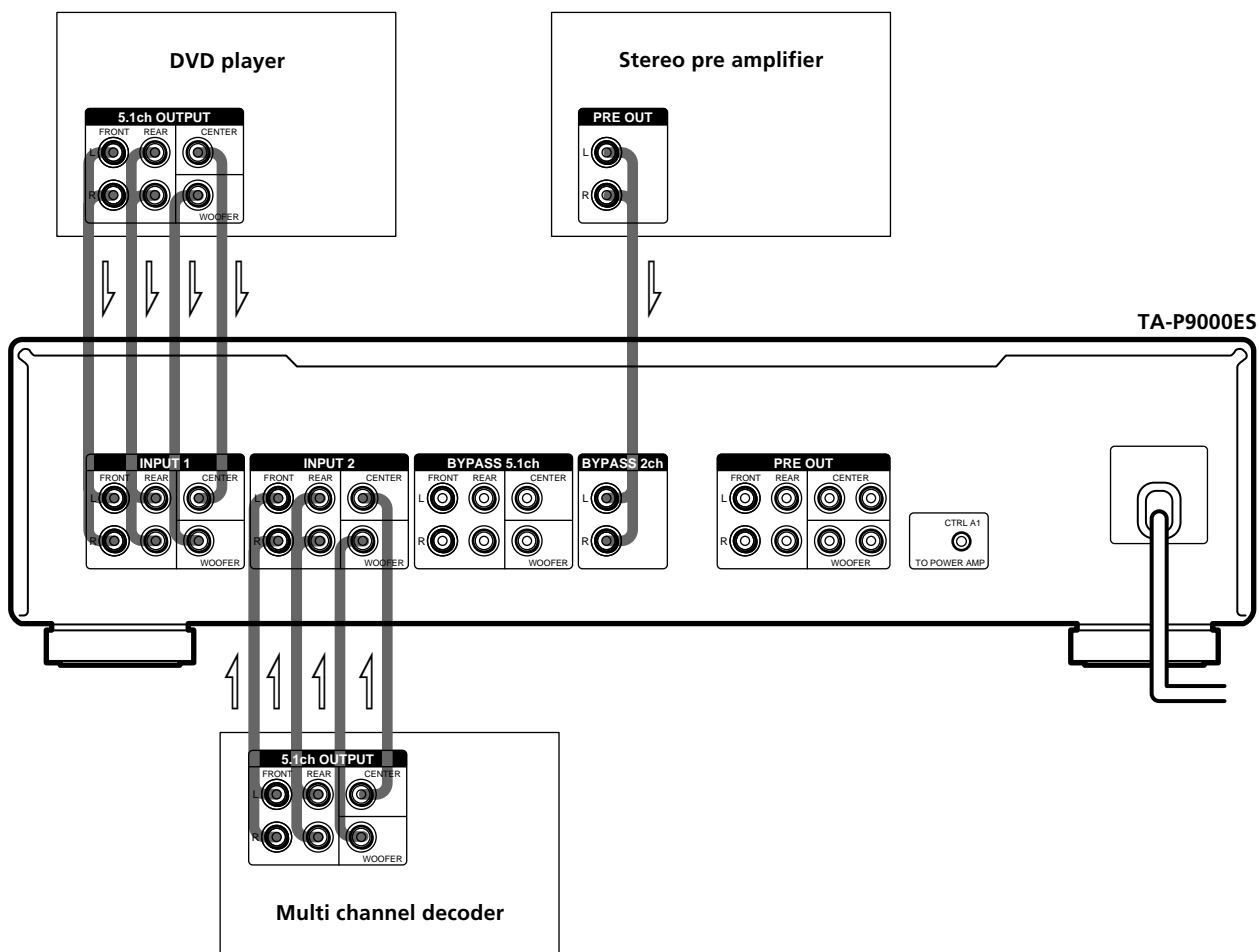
DVD player

5.1ch OUTPUT
FRONT REAR CENTER
L
R
WOOFER

Stereo pre amplifier

PRE OUT
L
R

TA-P9000ES

INPUT 1
FRONT REAR CENTER
L
R
WOOFER

INPUT 2
FRONT REAR CENTER
L
R
WOOFER

BYPASS 5.1ch
FRONT REAR CENTER
L
R
WOOFER

BYPASS 2ch
L
R

PRE OUT
FRONT REAR CENTER
L
R
WOOFER

CTRL A1
TO POWER AMP

5.1ch OUTPUT
FRONT REAR CENTER
L
R
WOOFER

Multi channel decoder